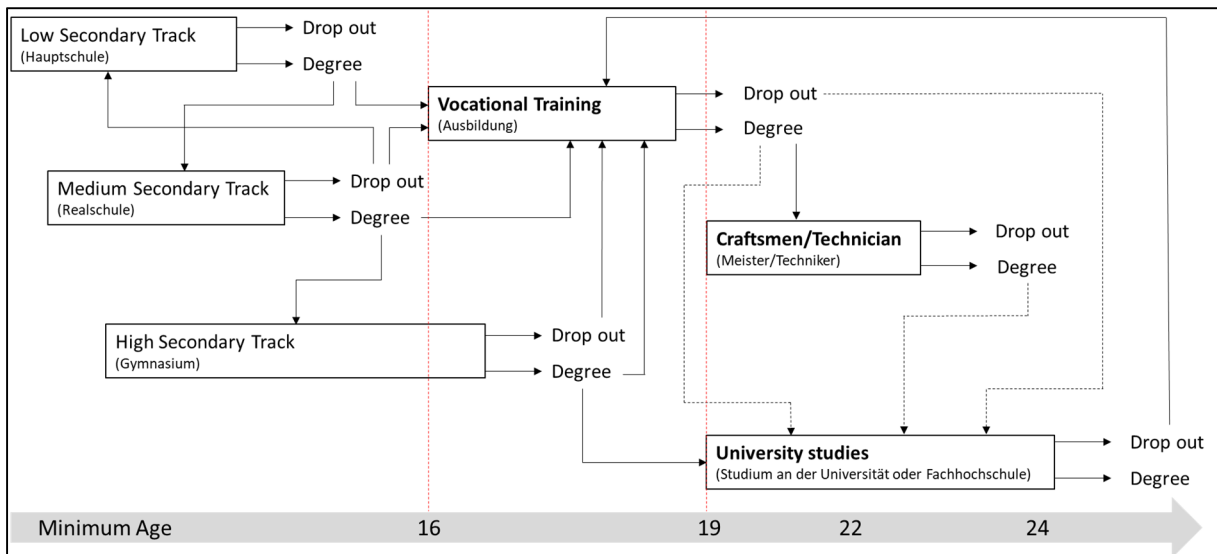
Low Secondary Track
(Hauptschule)

Drop out

Degree

Vocational Training
(Ausbildung)

Drop out

Degree

Medium Secondary Track
(Realschule)

Drop out

Degree

Craftsmen/Technician
(Meister/Techniker)

Drop out

Degree

High Secondary Track
(Gymnasium)

Drop out

Degree

University studies
(Studium an der Universität oder Fachhochschule)

Drop out

Degree

Minimum Age 16 19 22 24